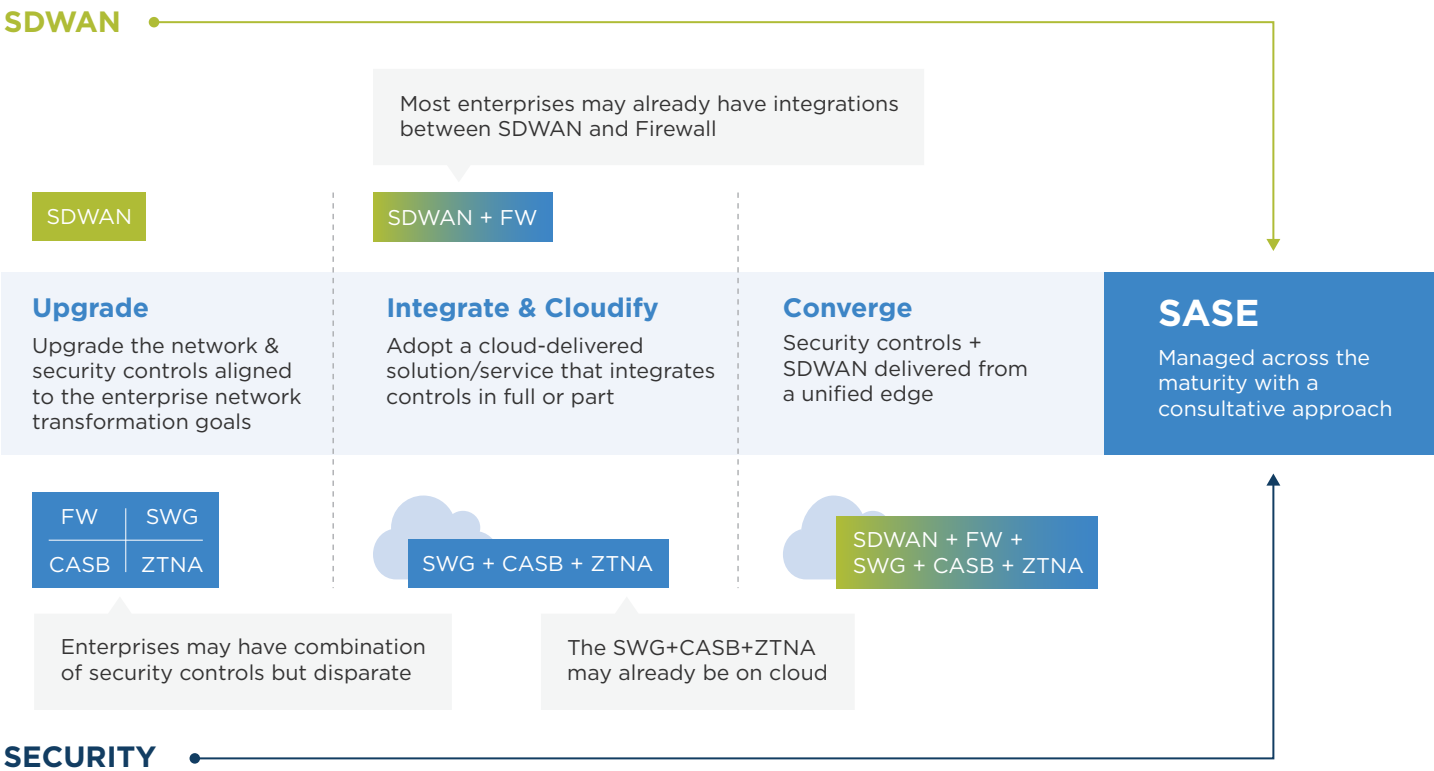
SDWAN

Most enterprises may already have integrations between SDWAN and Firewall

SDWAN

SDWAN + FW

Upgrade

Upgrade the network & security controls aligned to the enterprise network transformation goals

Integrate & Cloudify

Adopt a cloud-delivered solution/service that integrates controls in full or part

Converge

Security controls + SDWAN delivered from a unified edge

SASE

Managed across the maturity with a consultative approach

| FW | SWG |
|---|---|
| CASB | ZTNA |

SWG + CASB + ZTNA

SDWAN + FW + SWG + CASB + ZTNA

Enterprises may have combination of security controls but disparate

The SWG+CASB+ZTNA may already be on cloud

SECURITY